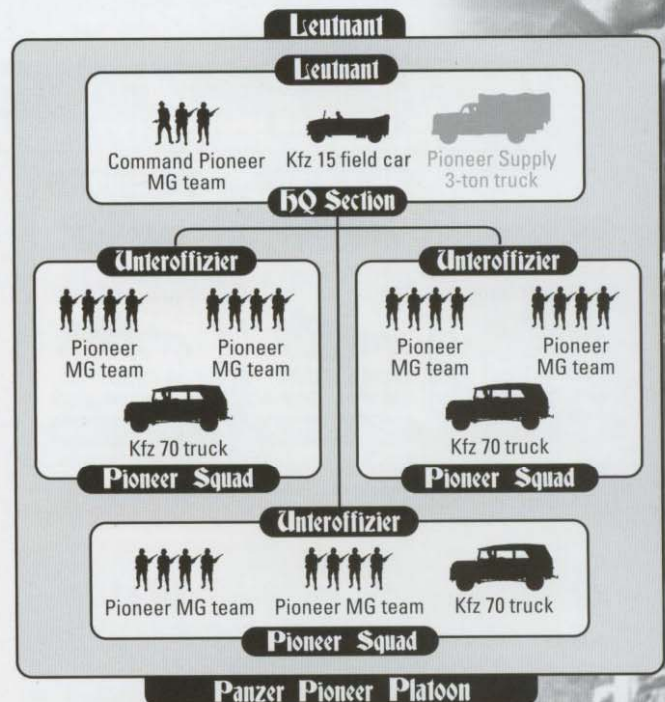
Leutnant

Leutnant

Command Pioneer MG team

Kfz 15 field car

Pioneer Supply 3-ton truck

HQ Section

Unteroffizier

Pioneer MG team

Pioneer MG team

Kfz 70 truck

Pioneer Squad

Unteroffizier

Pioneer MG team

Pioneer MG team

Kfz 70 truck

Pioneer Squad

Unteroffizier

Pioneer MG team

Pioneer MG team

Kfz 70 truck

Pioneer Squad

Panzer Pioneer Platoon